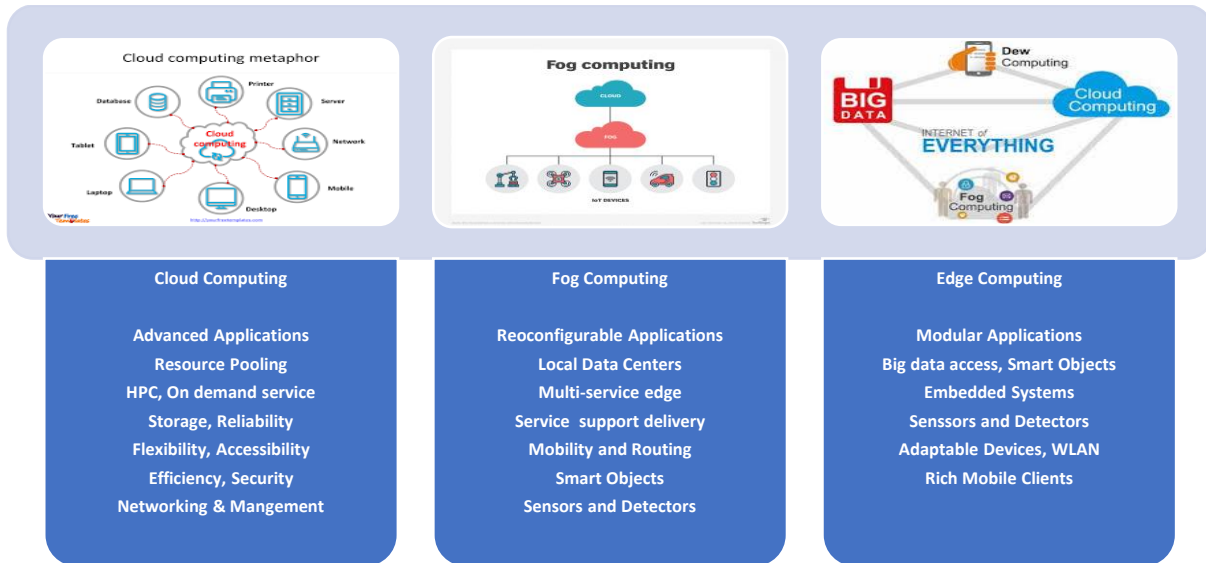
Cloud computing metaphor

Printer
Database
Server
Cloud computing
Tablet
Network
Mobile
Laptop
Desktop
Your Free Templates
http://yourfreetemplates.com

Fog computing

CLOUD
FOG
IoT DEVICES

Dew Computing
BIG DATA
Cloud Computing
INTERNET of EVERYTHING
Fog Computing

Cloud Computing

Advanced Applications
Resource Pooling
HPC, On demand service
Storage, Reliability
Flexibility, Accessibility
Efficiency, Security
Networking & Mangement

Fog Computing

Reoconfigurable Applications
Local Data Centers
Multi-service edge
Service support delivery
Mobility and Routing
Smart Objects
Sensors and Detectors

Edge Computing

Modular Applications
Big data access, Smart Objects
Embedded Systems
Senssors and Detectors
Adaptable Devices, WLAN
Rich Mobile Clients